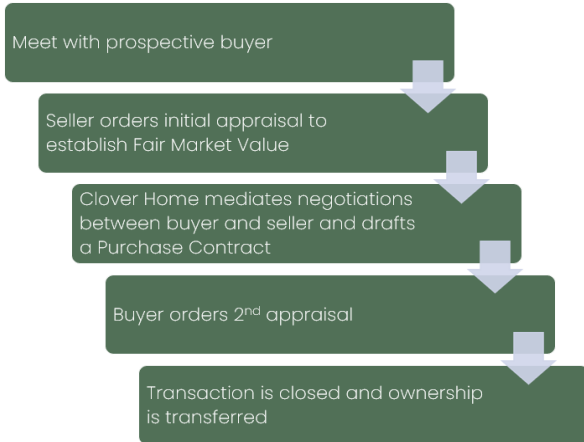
Meet with prospective buyer

Seller orders initial appraisal to establish Fair Market Value

Clover Home mediates negotiations between buyer and seller and drafts a Purchase Contract

Buyer orders 2$^{nd}$ appraisal

Transaction is closed and ownership is transferred